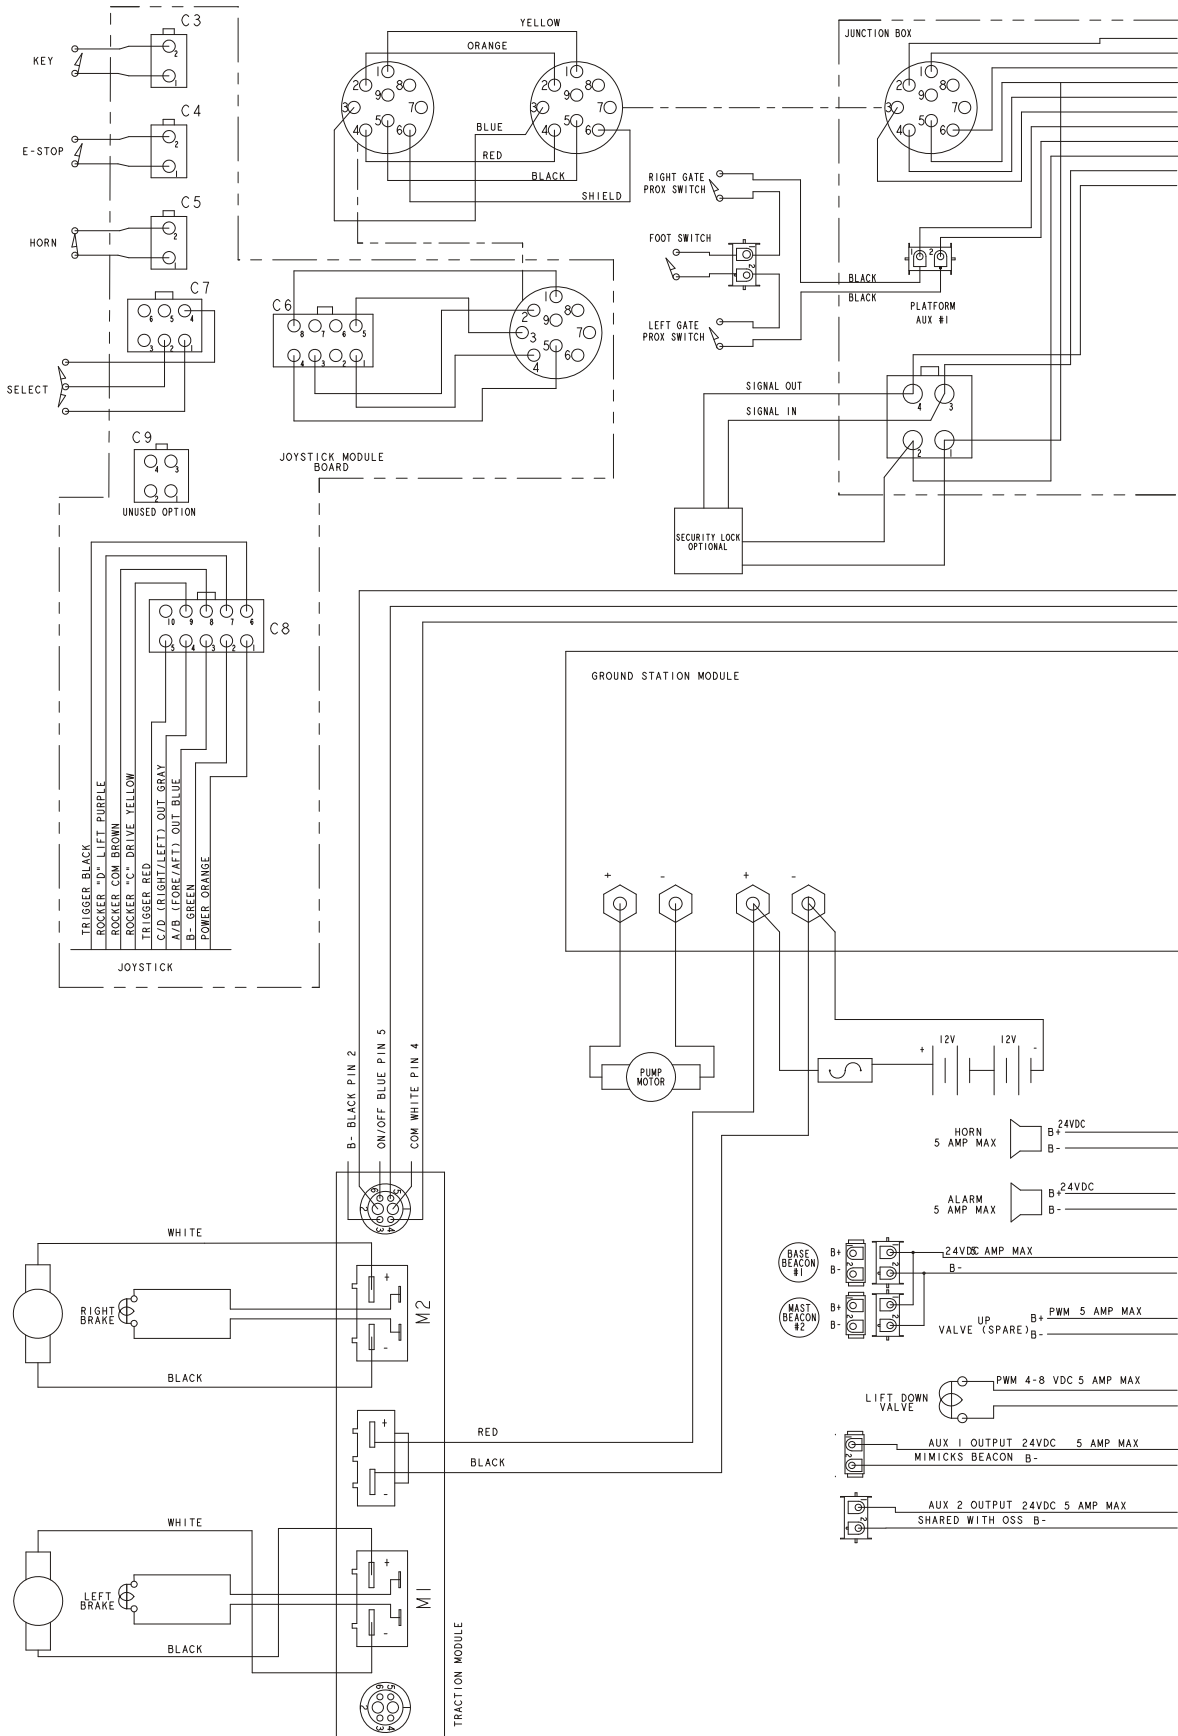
C3
KEY
C4
E-STOP
C5
HORN
C7
SELECT
C9
UNUSED OPTION
YELLOW
ORANGE
BLUE
RED
BLACK
SHIELD
C6
JOYSTICK MODULE BOARD
JUNCTION BOX
RIGHT GATE PROX SWITCH
FOOT SWITCH
LEFT GATE PROX SWITCH
BLACK
BLACK
PLATFORM AUX #1
SIGNAL OUT
SIGNAL IN
SECURITY LOCK OPTIONAL
C8
TRIGGER BLACK
ROCKER "D" LIFT PURPLE
ROCKER COM BROWN
ROCKER "C" DRIVE YELLOW
TRIGGER RED
C/D (RIGHT/LEFT) OUT GRAY
A/B (FORE/AFT) OUT BLUE
B- GREEN
POWER ORANGE
JOYSTICK
GROUND STATION MODULE
+
-
+
-
PUMP MOTOR
12V
12V
+
-
B- BLACK PIN 2
ON/OFF BLUE PIN 5
COM WHITE PIN 4
HORN 5 AMP MAX
B+ 24VDC
B-
ALARM 5 AMP MAX
B+ 24VDC
B-
BASE BEACON #1
B+
B-
24VDC 5 AMP MAX
B-
MAST BEACON #2
B+
B-
UP VALVE (SPARE)
B+ PWM 5 AMP MAX
B-
LIFT DOWN VALVE
PWM 4-8 VDC 5 AMP MAX
AUX 1 OUTPUT 24VDC 5 AMP MAX
MIMICKS BEACON B-
AUX 2 OUTPUT 24VDC 5 AMP MAX
SHARED WITH OSS B-
WHITE
RIGHT BRAKE
M2
BLACK
RED
BLACK
WHITE
LEFT BRAKE
M1
BLACK
TRACTION MODULE